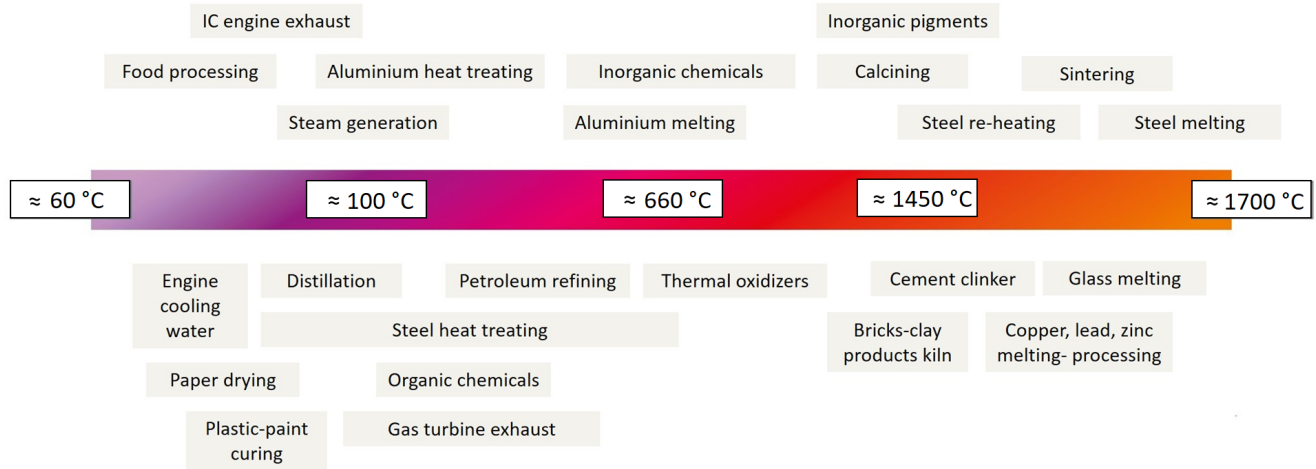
IC engine exhaust

Inorganic pigments

Food processing

Aluminium heat treating

Inorganic chemicals

Calcining

Sintering

Steam generation

Aluminium melting

Steel re-heating

Steel melting

≈ 60 °C

≈ 100 °C

≈ 660 °C

≈ 1450 °C

≈ 1700 °C

Engine cooling water

Distillation

Petroleum refining

Thermal oxidizers

Cement clinker

Glass melting

Steel heat treating

Bricks-clay products kiln

Copper, lead, zinc melting- processing

Paper drying

Organic chemicals

Plastic-paint curing

Gas turbine exhaust